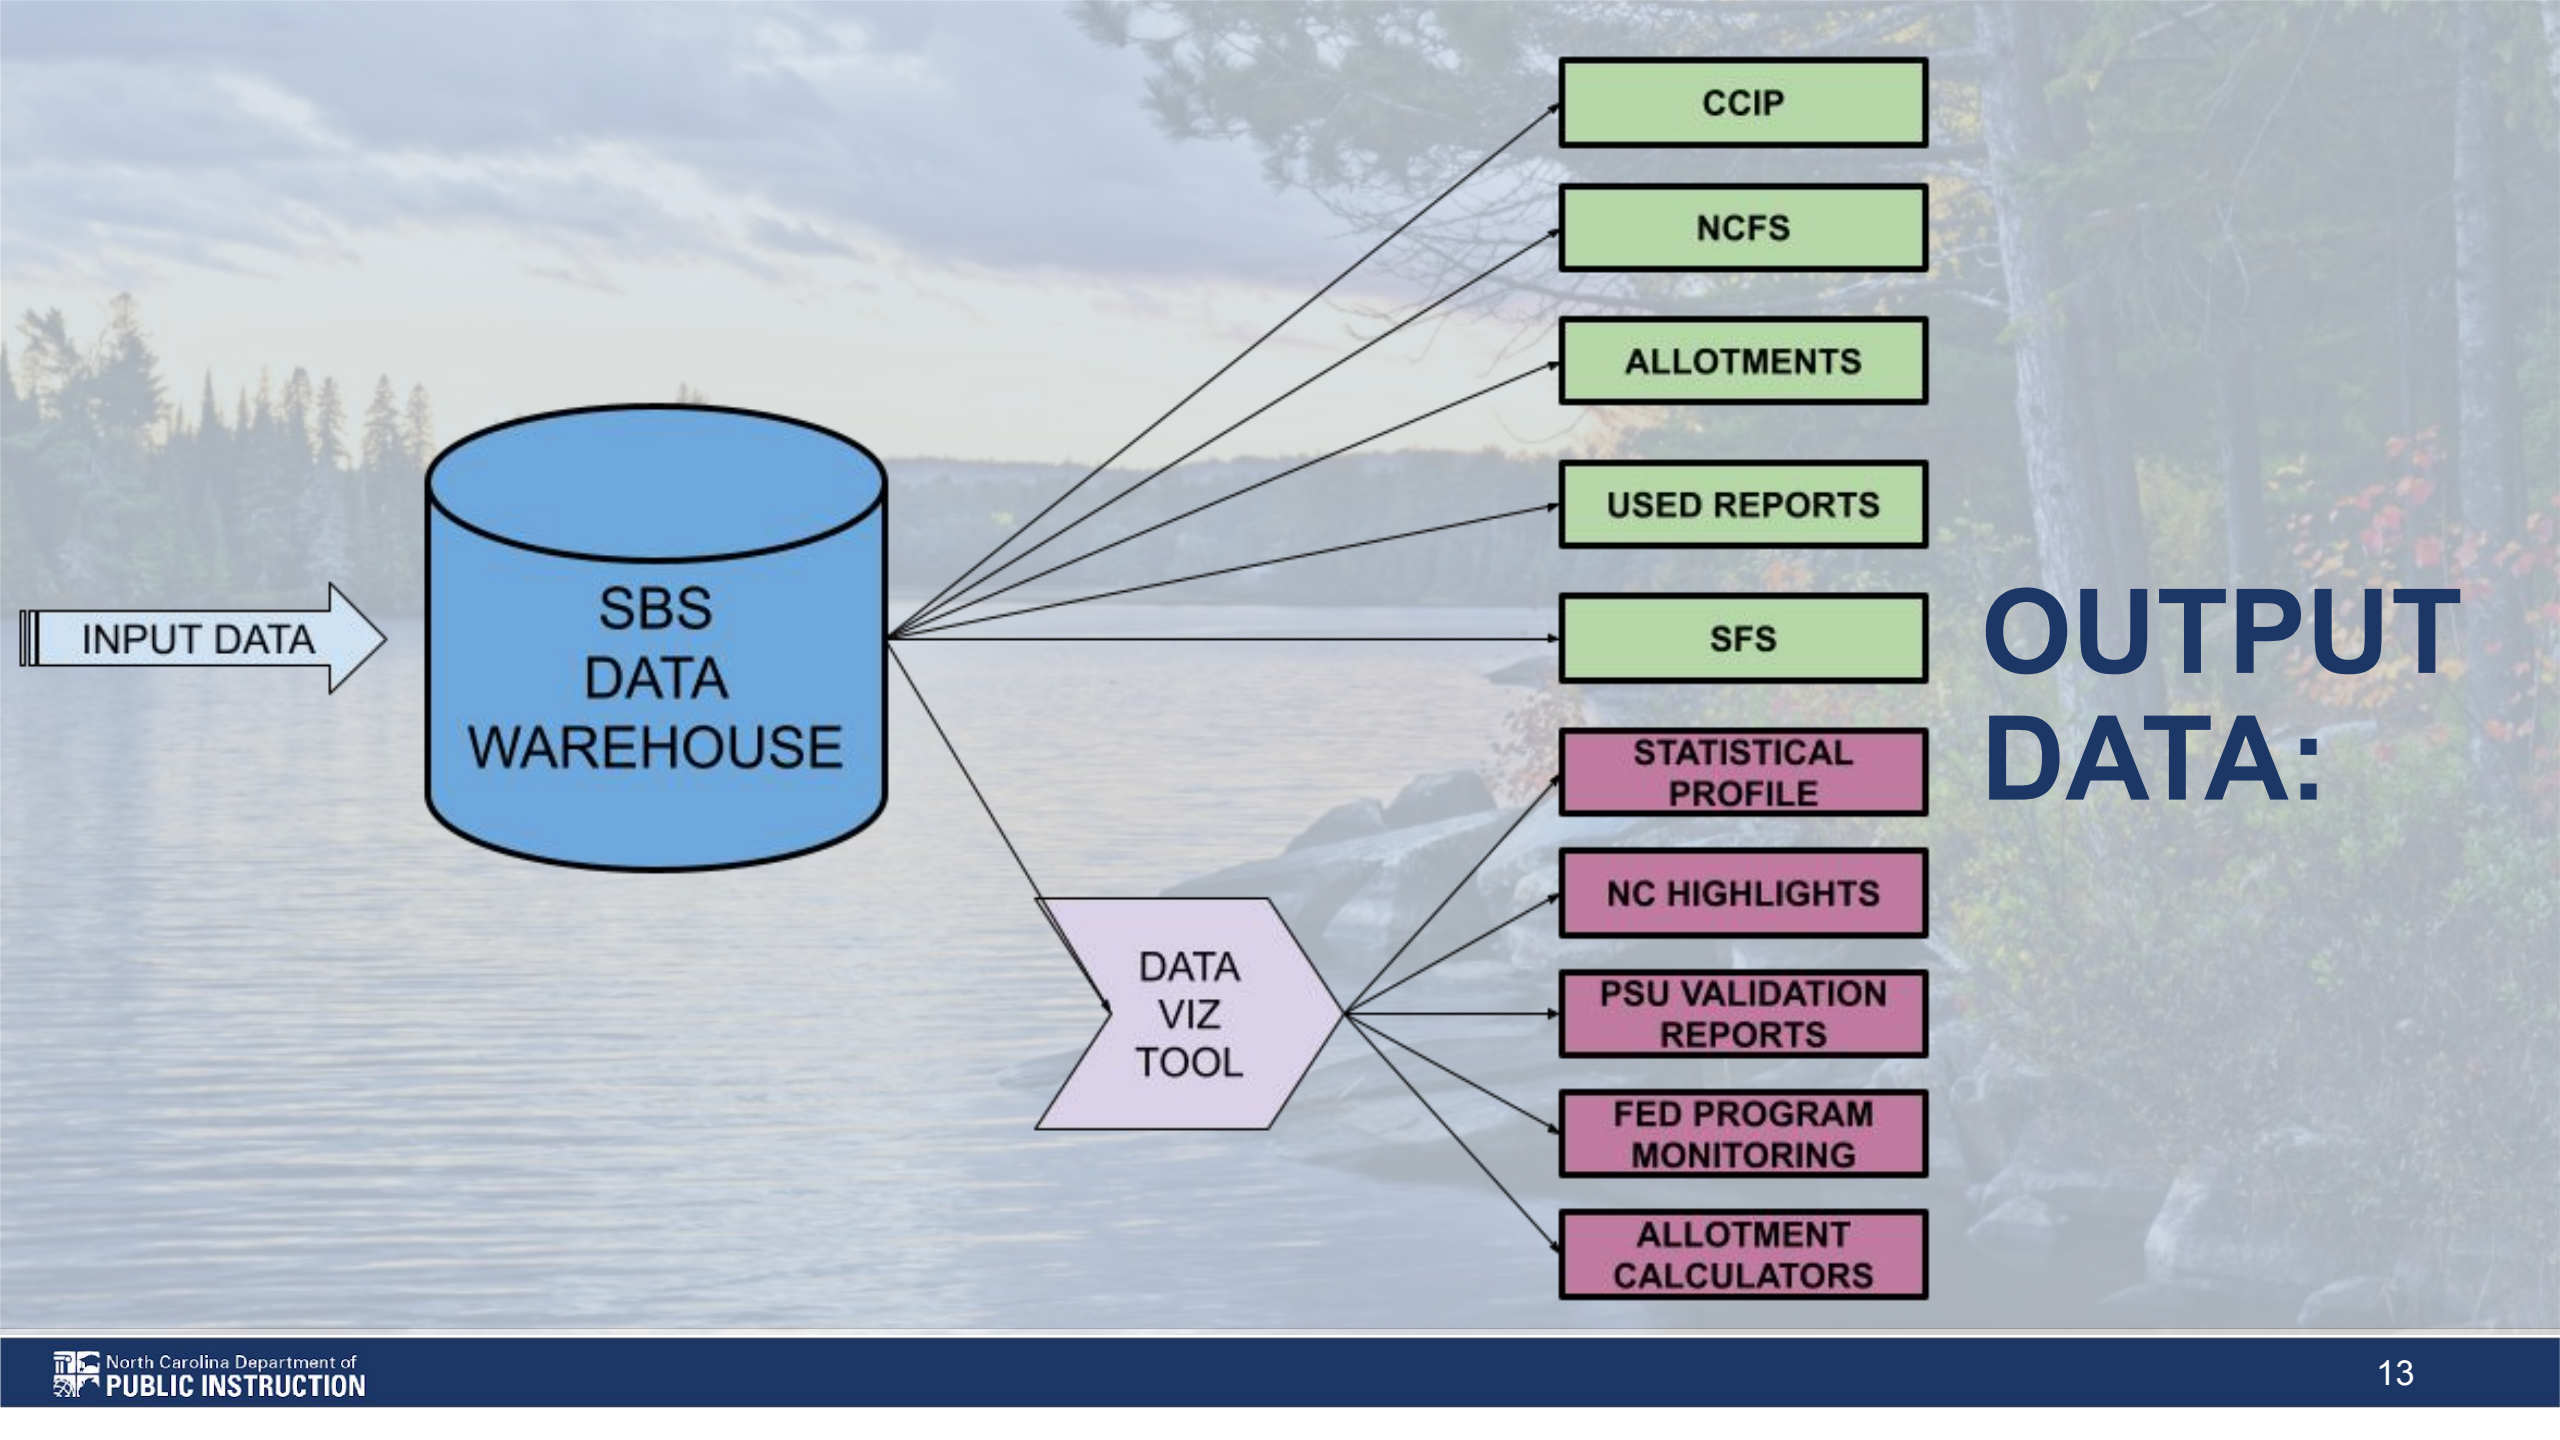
INPUT DATA

SBS DATA WAREHOUSE

DATA VIZ TOOL

CCIP

NCFS

ALLOTMENTS

USED REPORTS

SFS

STATISTICAL PROFILE

NC HIGHLIGHTS

PSU VALIDATION REPORTS

FED PROGRAM MONITORING

ALLOTMENT CALCULATORS

OUTPUT DATA:

North Carolina Department of PUBLIC INSTRUCTION

13